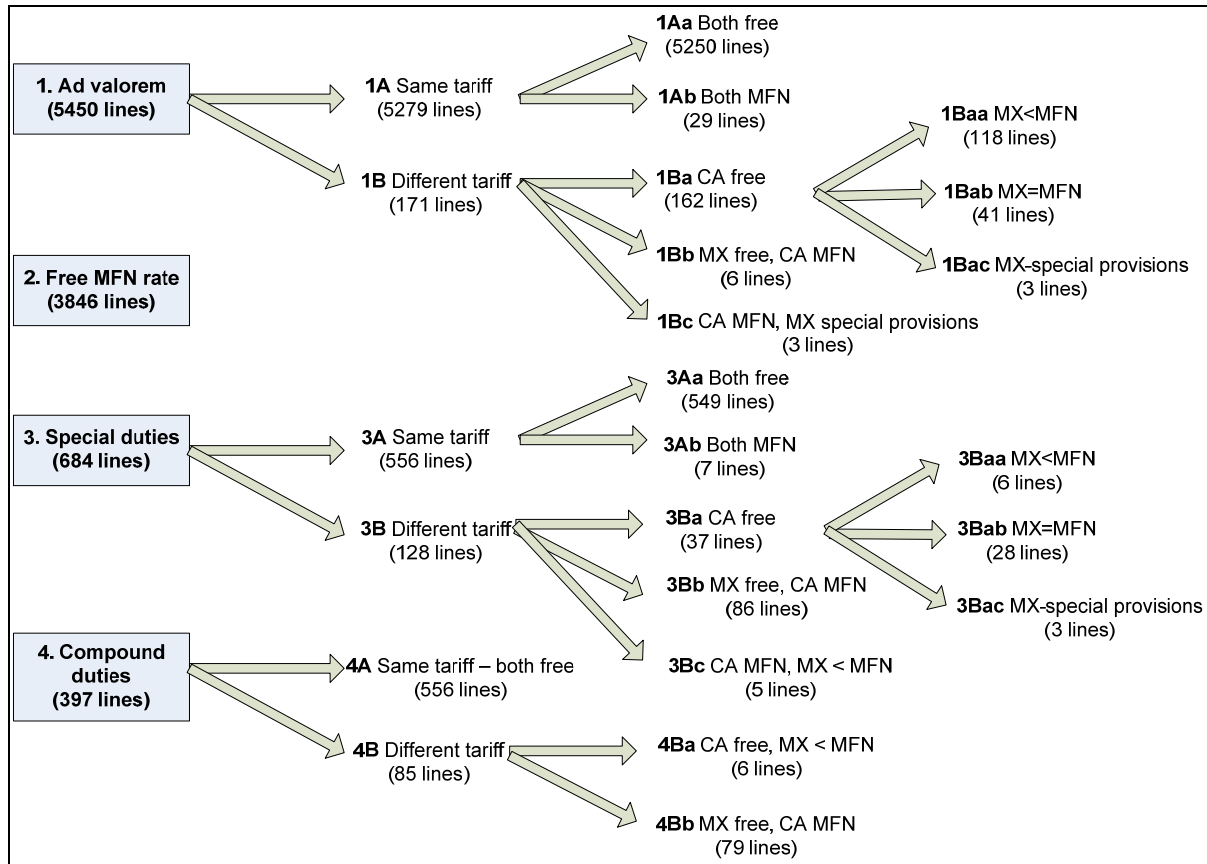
1. Ad valorem
(5450 lines)

1A Same tariff
(5279 lines)

1Aa Both free
(5250 lines)

1Ab Both MFN
(29 lines)

1B Different tariff
(171 lines)

1Ba CA free
(162 lines)

1Baa MX<MFN
(118 lines)

1Bab MX=MFN
(41 lines)

1Bac MX-special provisions
(3 lines)

1Bb MX free, CA MFN
(6 lines)

1Bc CA MFN, MX special provisions
(3 lines)

2. Free MFN rate
(3846 lines)

3. Special duties
(684 lines)

3A Same tariff
(556 lines)

3Aa Both free
(549 lines)

3Ab Both MFN
(7 lines)

3B Different tariff
(128 lines)

3Ba CA free
(37 lines)

3Baa MX<MFN
(6 lines)

3Bab MX=MFN
(28 lines)

3Bac MX-special provisions
(3 lines)

3Bb MX free, CA MFN
(86 lines)

3Bc CA MFN, MX < MFN
(5 lines)

4. Compound duties
(397 lines)

4A Same tariff – both free
(556 lines)

4B Different tariff
(85 lines)

4Ba CA free, MX < MFN
(6 lines)

4Bb MX free, CA MFN
(79 lines)